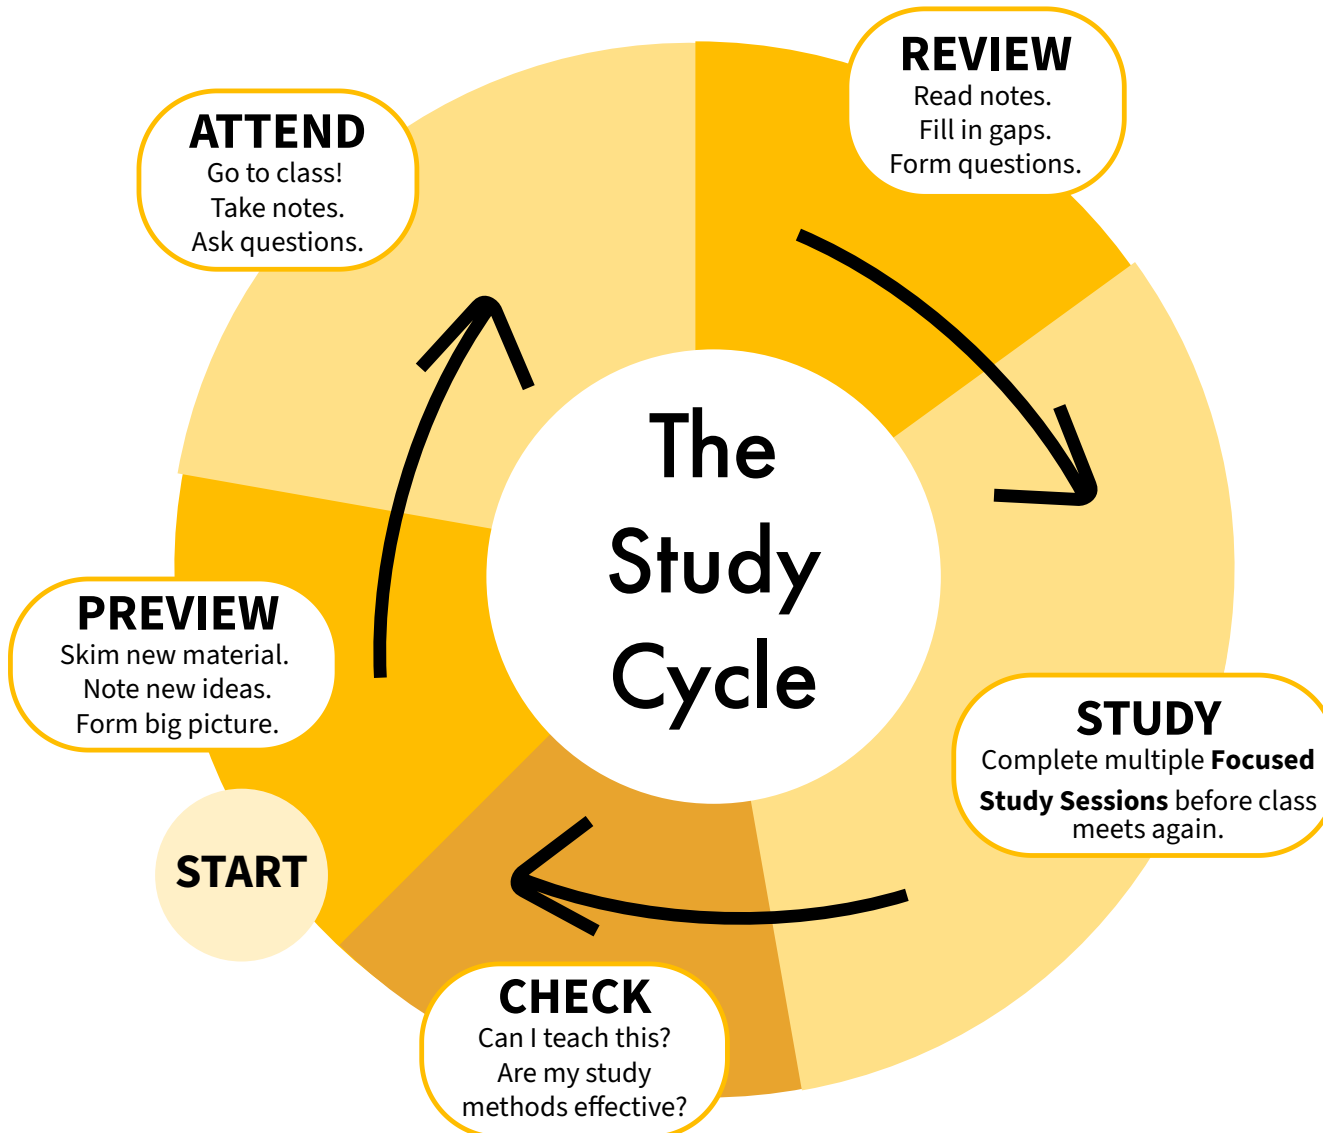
The Study Cycle

START

PREVIEW
Skim new material.
Note new ideas.
Form big picture.

ATTEND
Go to class!
Take notes.
Ask questions.

REVIEW
Read notes.
Fill in gaps.
Form questions.

STUDY
Complete multiple **Focused Study Sessions** before class meets again.

CHECK
Can I teach this?
Are my study methods effective?